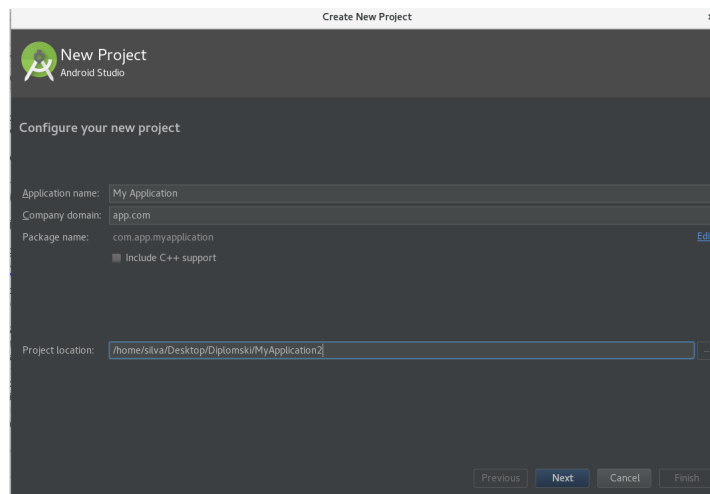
Create New Project

New Project
Android Studio

Configure your new project

Application name: My Application
Company domain: app.com
Package name: com.app.myapplication
Edi
Include C++ support

Project location: /home/silva/Desktop/Diplomski/MyApplication2

Previous
Next
Cancel
Finish